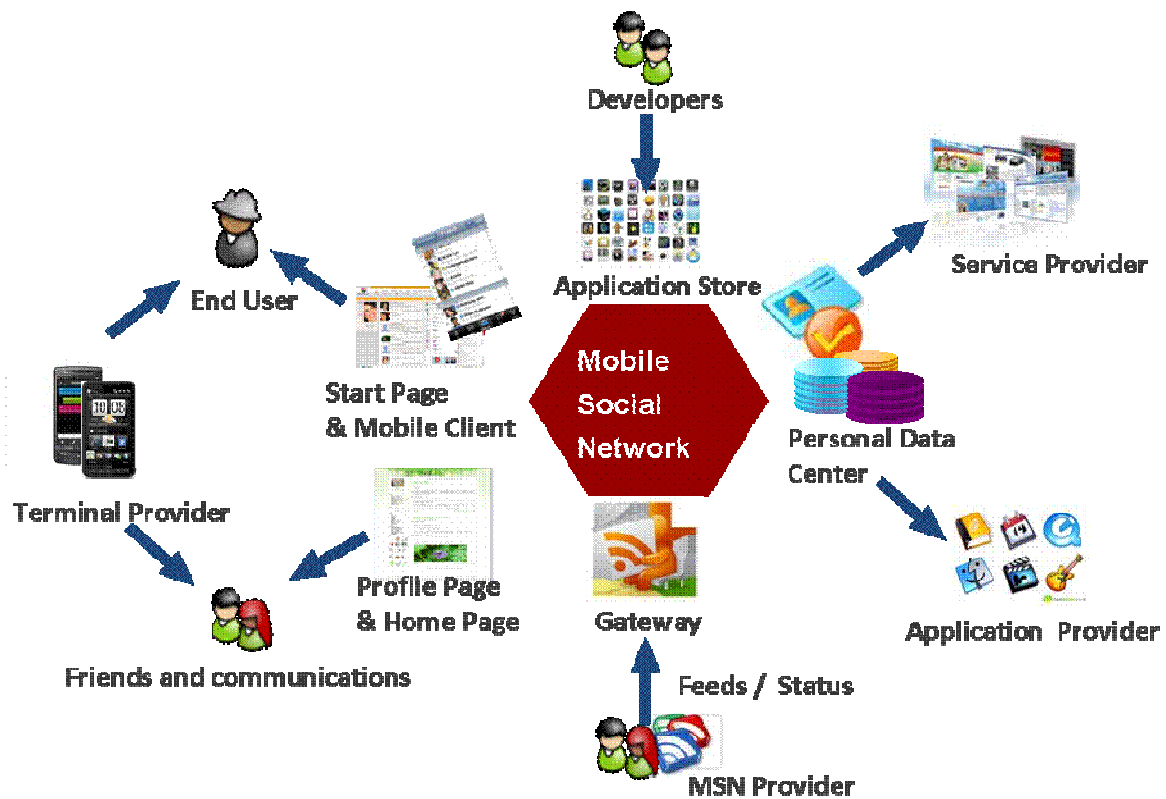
Developers

Application Store

Service Provider

End User

Start Page
& Mobile Client

Mobile
Social
Network

Personal Data
Center

Terminal Provider

Profile Page
& Home Page

Gateway

Application Provider

Friends and communications

Feeds / Status

MSN Provider